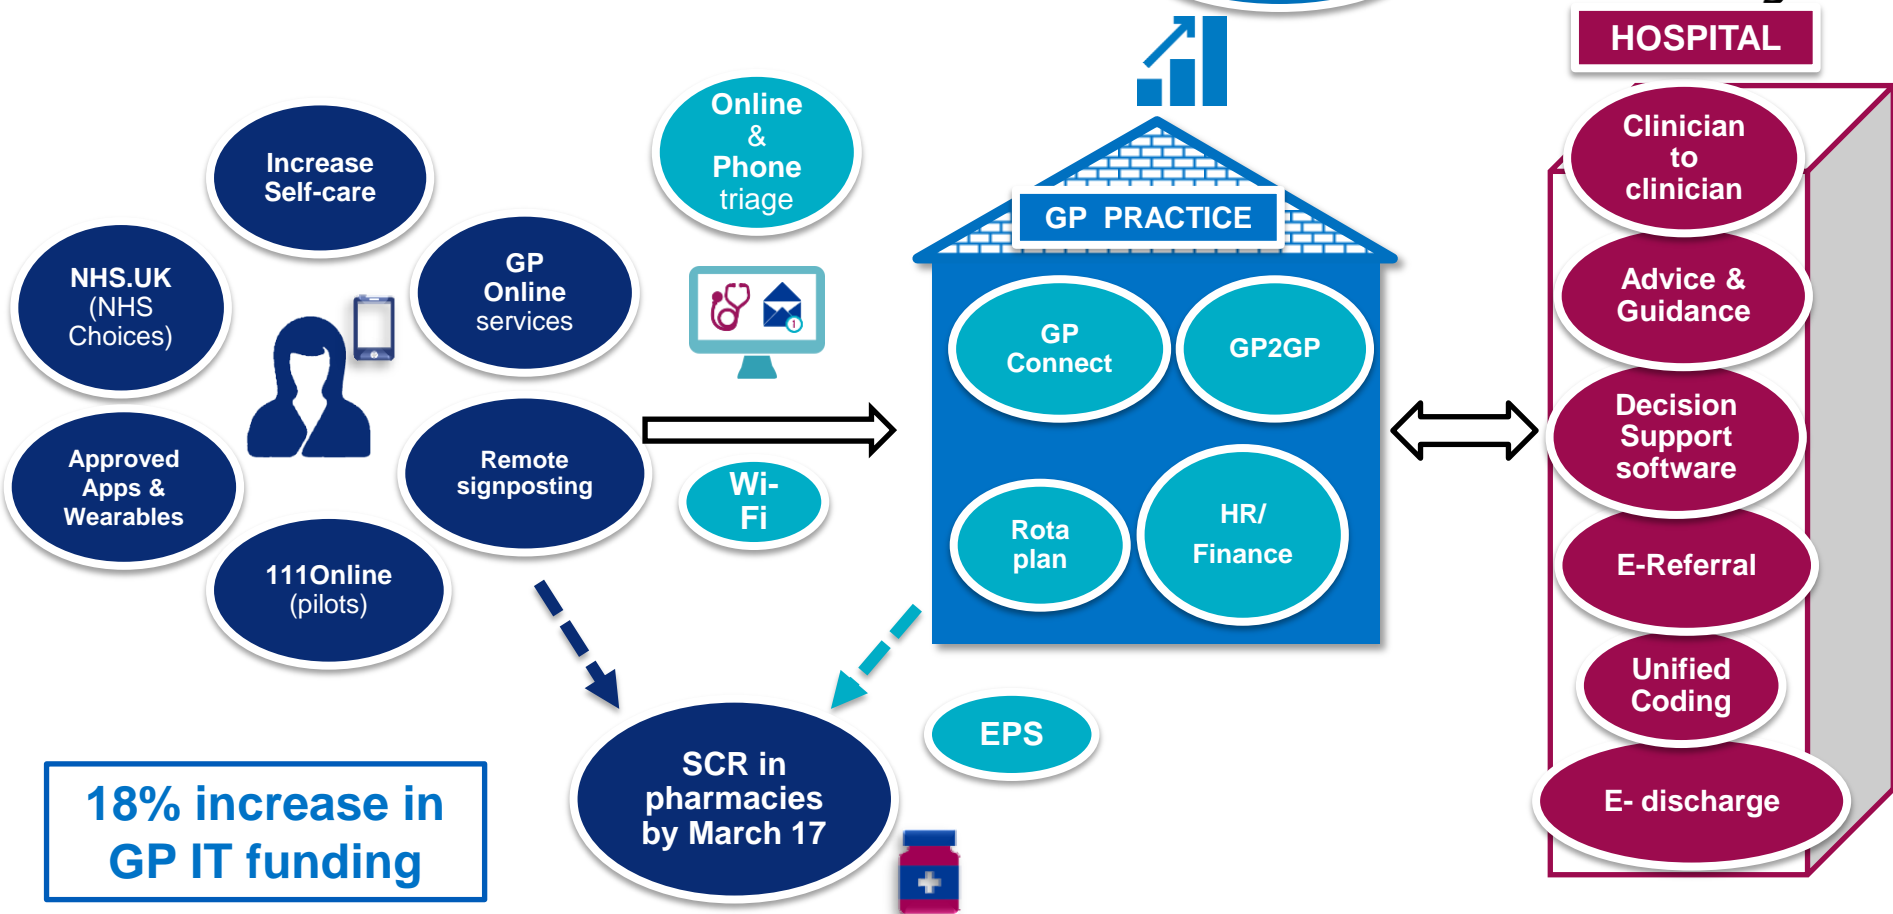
Increase Self-care

NHS.UK (NHS Choices)

GP Online services

Online & Phone triage

Approved Apps & Wearables

Remote signposting

Wi-Fi

111Online (pilots)

GP PRACTICE

GP Connect

GP2GP

Rota plan

HR/ Finance

SCR in pharmacies by March 17

EPS

18% increase in GP IT funding

HOSPITAL

Clinician to clinician

Advice & Guidance

Decision Support software

E-Referral

Unified Coding

E- discharge